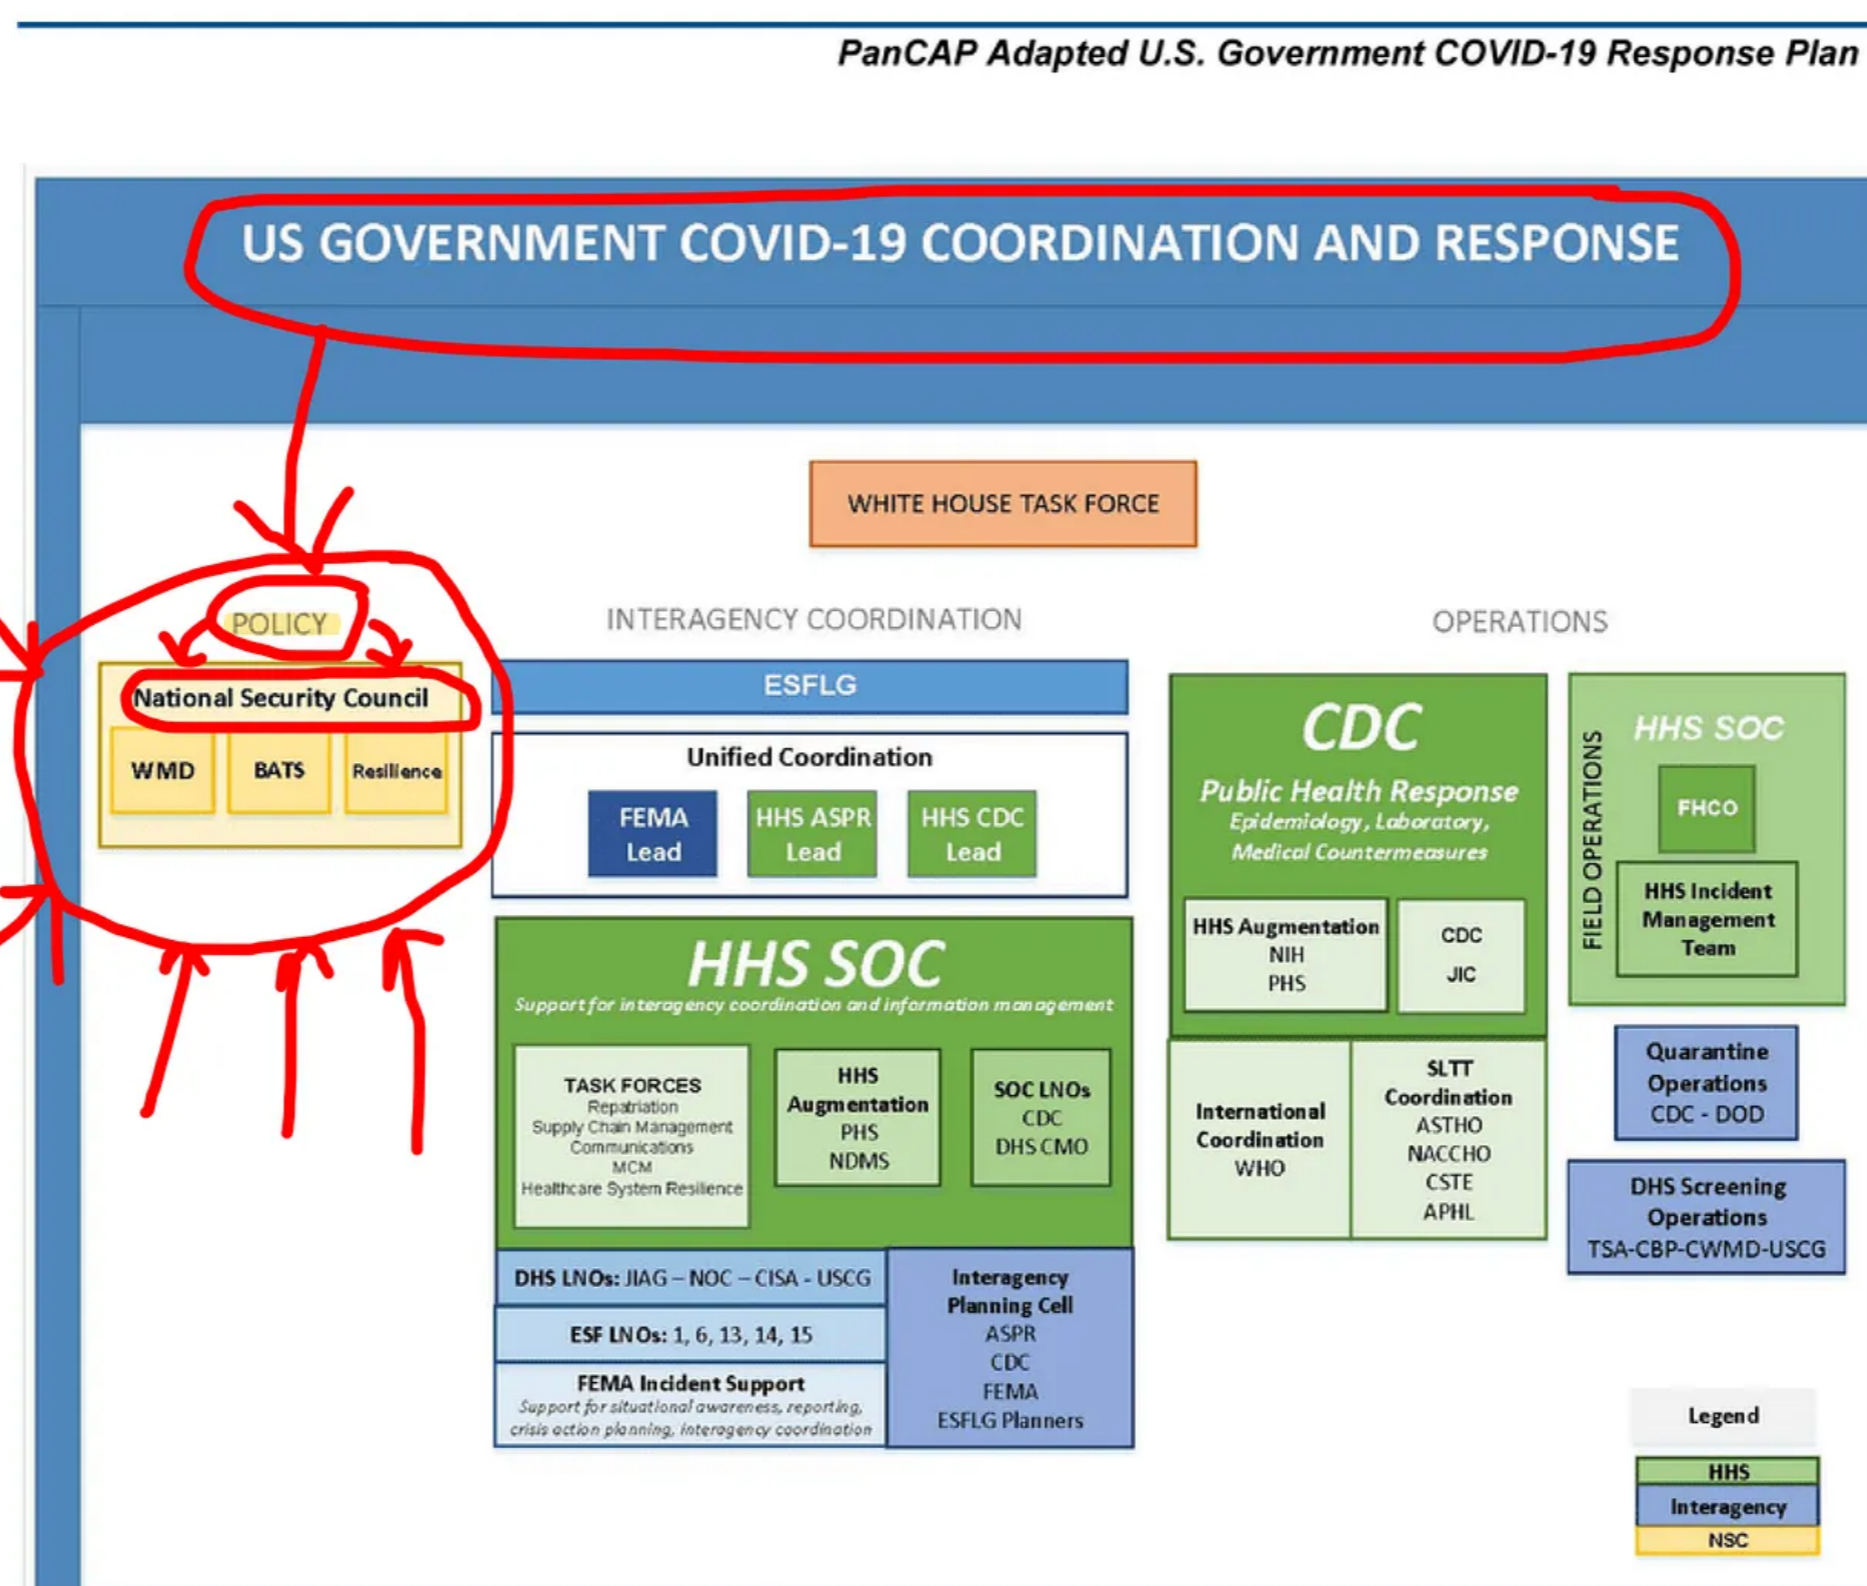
PanCAP Adapted U.S. Government COVID-19 Response Plan

US GOVERNMENT COVID-19 COORDINATION AND RESPONSE

WHITE HOUSE TASK FORCE

POLICY

National Security Council

WMD

BATS

Resilience

INTERAGENCY COORDINATION

ESFLG

Unified Coordination

FEMA Lead

HHS ASPR Lead

HHS CDC Lead

HHS SOC

Support for interagency coordination and information management

TASK FORCES
Repatriation
Supply Chain Management
Communications
MCM
Healthcare System Resilience

HHS Augmentation
PHS
NDMS

SOC LNOs
CDC
DHS CMO

DHS LNOs: JIAG – NOC – CISA - USCG

ESF LNOs: 1, 6, 13, 14, 15

FEMA Incident Support
Support for situational awareness, reporting, crisis action planning, interagency coordination

Interagency Planning Cell
ASPR
CDC
FEMA
ESFLG Planners

OPERATIONS

CDC

Public Health Response
Epidemiology, Laboratory, Medical Countermeasures

HHS Augmentation
NIH
PHS

CDC
JIC

International Coordination
WHO

SLTT Coordination
ASTHO
NACCHO
CSTE
APHL

FIELD OPERATIONS

HHS SOC

FHCO

HHS Incident Management Team

Quarantine Operations
CDC - DOD

DHS Screening Operations
TSA-CBP-CWMD-USCG

Legend
HHS
Interagency
NSC